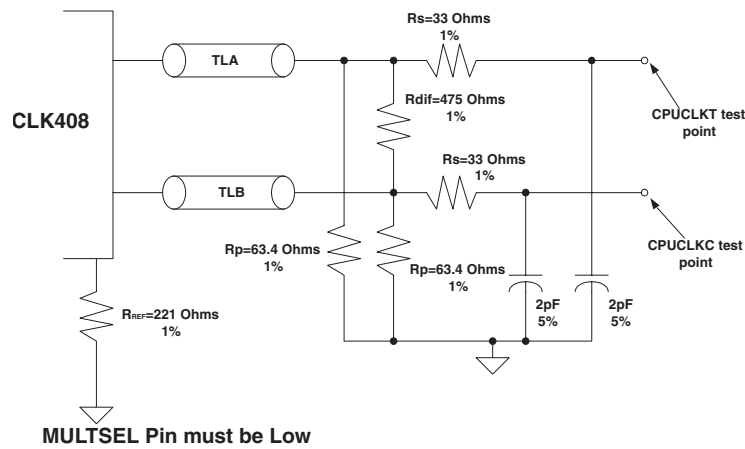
CLK408

TLA

TLB

Rs=33 Ohms
1%

Rdif=475 Ohms
1%

Rs=33 Ohms
1%

CPUCLKT test point

CPUCLKC test point

Rp=63.4 Ohms
1%

Rp=63.4 Ohms
1%

2pF
5%

2pF
5%

$R_{REF}$=221 Ohms
1%

MULTSEL Pin must be Low